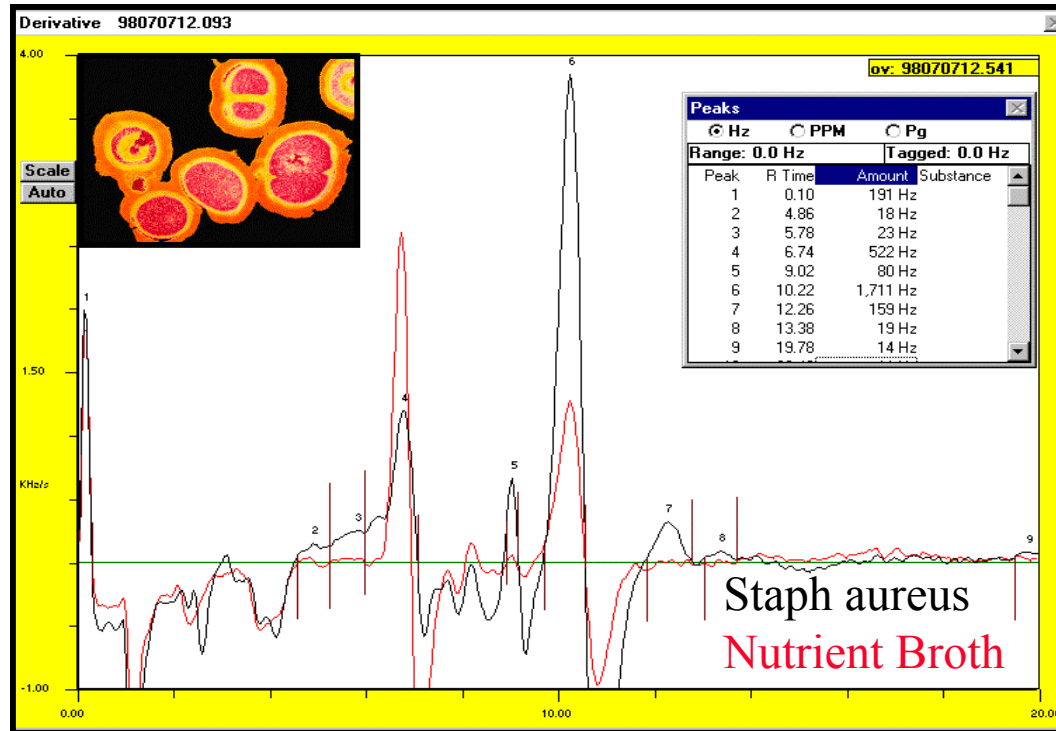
Derivative 98070712.093

ov: 98070712.541

4.00

Scale
Auto

1.50

KHz/s

-1.00

0.00

10.00

20.00

1
2
3
4
5
6
7
8
9

Peaks

Hz PPM Pg

Range: 0.0 Hz

Tagged: 0.0 Hz

| Peak | R Time | Amount | Substance |
|---|---|---|---|
| 1 | 0.10 | 191 Hz | |
| 2 | 4.86 | 18 Hz | |
| 3 | 5.78 | 23 Hz | |
| 4 | 6.74 | 522 Hz | |
| 5 | 9.02 | 80 Hz | |
| 6 | 10.22 | 1,711 Hz | |
| 7 | 12.26 | 159 Hz | |
| 8 | 13.38 | 19 Hz | |
| 9 | 19.78 | 14 Hz | |

Staph aureus
Nutrient Broth